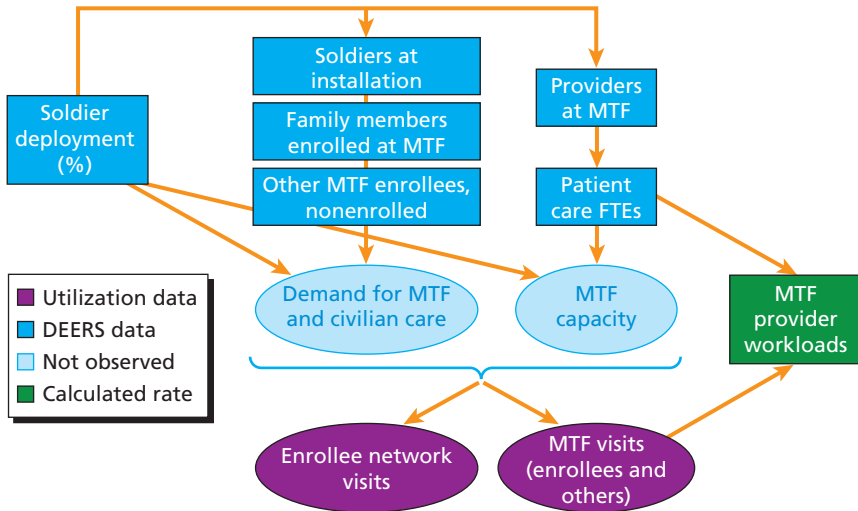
Soldier deployment (%)

Soldiers at installation

Family members enrolled at MTF

Other MTF enrollees, nonenrolled

Providers at MTF

Patient care FTEs

Utilization data
DEERS data
Not observed
Calculated rate

Demand for MTF and civilian care

MTF capacity

MTF provider workloads

Enrollee network visits

MTF visits (enrollees and others)